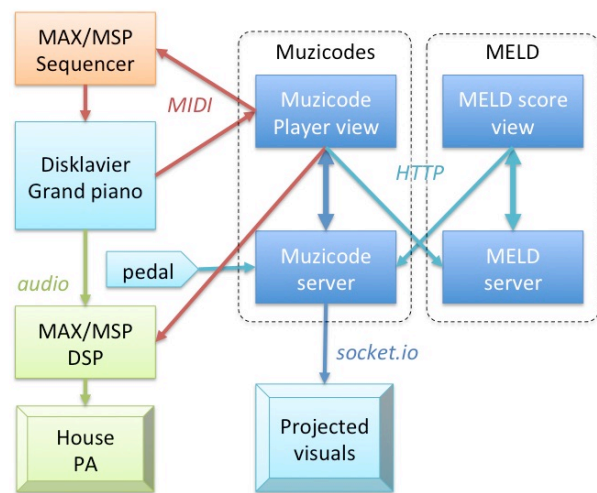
MAX/MSP Sequencer

MIDI

Muzicodes

Muzicode Player view

MELD

MELD score view

Disklavier Grand piano

HTTP

audio

pedal

Muzicode server

MELD server

MAX/MSP DSP

socket.io

House PA

Projected visuals